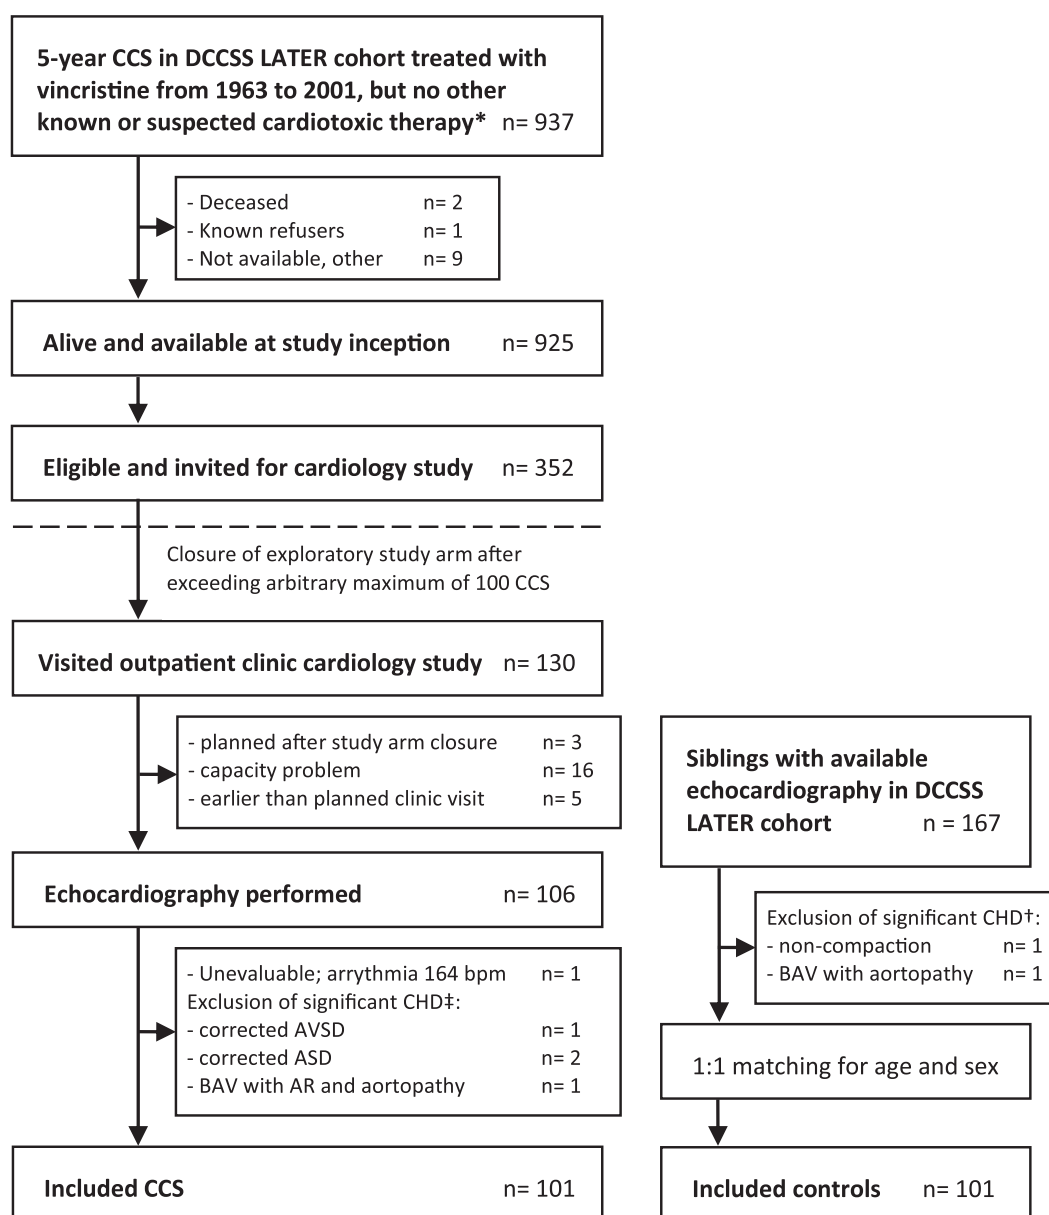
5-year CCS in DCCSS LATER cohort treated with vincristine from 1963 to 2001, but no other known or suspected cardiotoxic therapy* n= 937

- Deceased n= 2
- Known refusers n= 1
- Not available, other n= 9

Alive and available at study inception n= 925

Eligible and invited for cardiology study n= 352

Closure of exploratory study arm after exceeding arbitrary maximum of 100 CCS

Visited outpatient clinic cardiology study n= 130

- planned after study arm closure n= 3
- capacity problem n= 16
- earlier than planned clinic visit n= 5

Echocardiography performed n= 106

- Unevaluable; arrythmia 164 bpm n= 1
Exclusion of significant CHD‡:
- corrected AVSD n= 1
- corrected ASD n= 2
- BAV with AR and aortopathy n= 1

Included CCS n= 101

Siblings with available echocardiography in DCCSS LATER cohort n = 167

Exclusion of significant CHD†:
- non-compaction n= 1
- BAV with aortopathy n= 1

1:1 matching for age and sex

Included controls n= 101